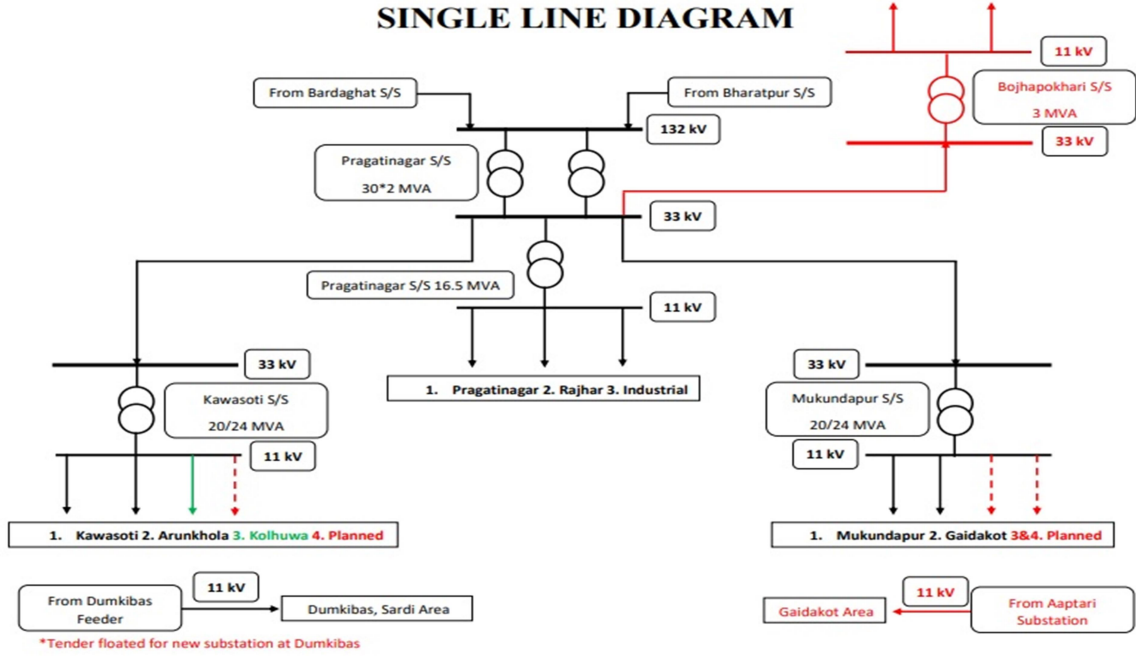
SINGLE LINE DIAGRAM

11 kV

Bojhapokhari S/S
3 MVA

33 kV

From Bardaghat S/S

From Bharatpur S/S

132 kV

Pragatinagar S/S
30*2 MVA

33 kV

Pragatinagar S/S 16.5 MVA

11 kV

33 kV

1. Pragatinagar 2. Rajhar 3. Industrial

33 kV

Kawasoti S/S
20/24 MVA

11 kV

Mukundapur S/S
20/24 MVA

11 kV

1. Kawasoti 2. Arunkhola 3. Kolhuwa 4. Planned

1. Mukundapur 2. Gaidakot 3&4. Planned

From Dumkibas Feeder

11 kV

Dumkibas, Sardi Area

*Tender floated for new substation at Dumkibas

11 kV

Gaidakot Area

From Aaptari Substation